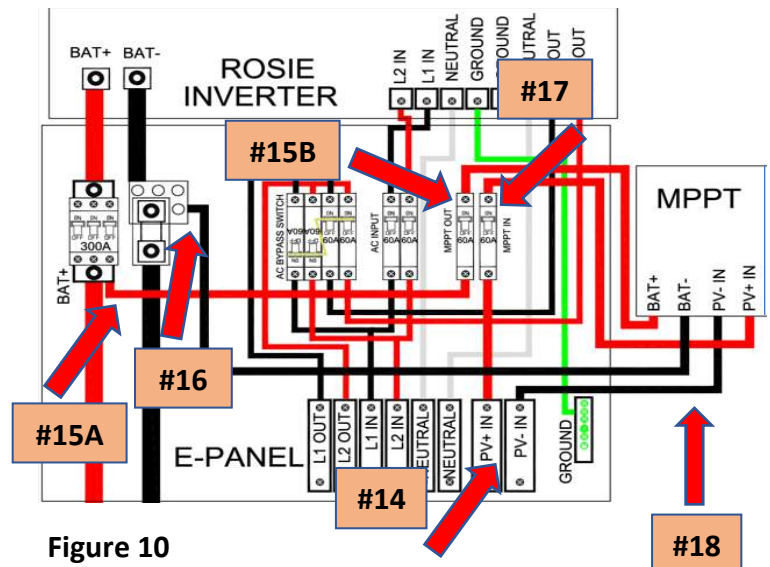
BAT+ BAT-

ROSIE INVERTER

L2 IN L1 IN NEUTRAL GROUND NEUTRAL OUT OUT

#17

#15B

MPPT

300A

AC BYPASS SWITCH

60A 60A

AC INPUT

60A 60A

MPPT OUT 60A

MPPT IN 60A

BAT+

BAT+ BAT- PV- IN PV+ IN

#16

#15A

L1 OUT L2 OUT L1 IN L2 IN NEUTRAL NEUTRAL PV+ IN PV- IN

GROUND

E-PANEL

#14

Figure 10

#18